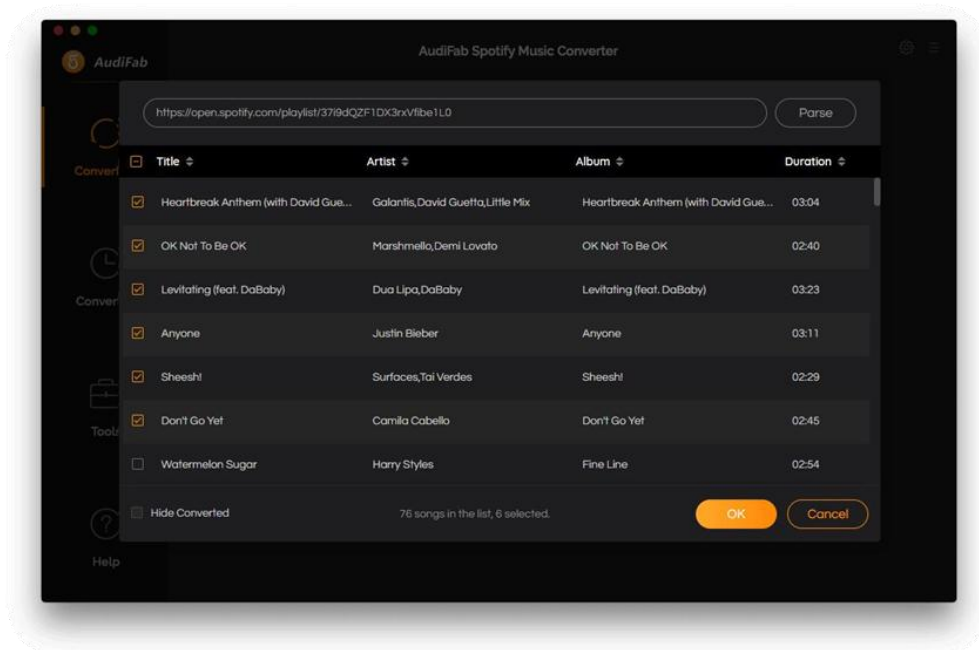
AudiFab

AudiFab Spotify Music Converter

Convert

Conver

Tool

Help

https://open.spotify.com/playlist/37i9dQZF1DX3rxVfibe1L0

Parse

| Title | Artist | Album | Duration |
|---|---|---|---|
| Heartbreak Anthem (with David Gue... | Galantis,David Guetta,Little Mix | Heartbreak Anthem (with David Gue... | 03:04 |
| OK Not To Be OK | Marshmello,Demi Lovato | OK Not To Be OK | 02:40 |
| Levitating (feat. DaBaby) | Dua Lipa,DaBaby | Levitating (feat. DaBaby) | 03:23 |
| Anyone | Justin Bieber | Anyone | 03:11 |
| Sheesh! | Surfaces,Tai Verdes | Sheesh! | 02:29 |
| Don't Go Yet | Camila Cabello | Don't Go Yet | 02:45 |
| Watermelon Sugar | Harry Styles | Fine Line | 02:54 |

Hide Converted

76 songs in the list, 6 selected.

OK

Cancel